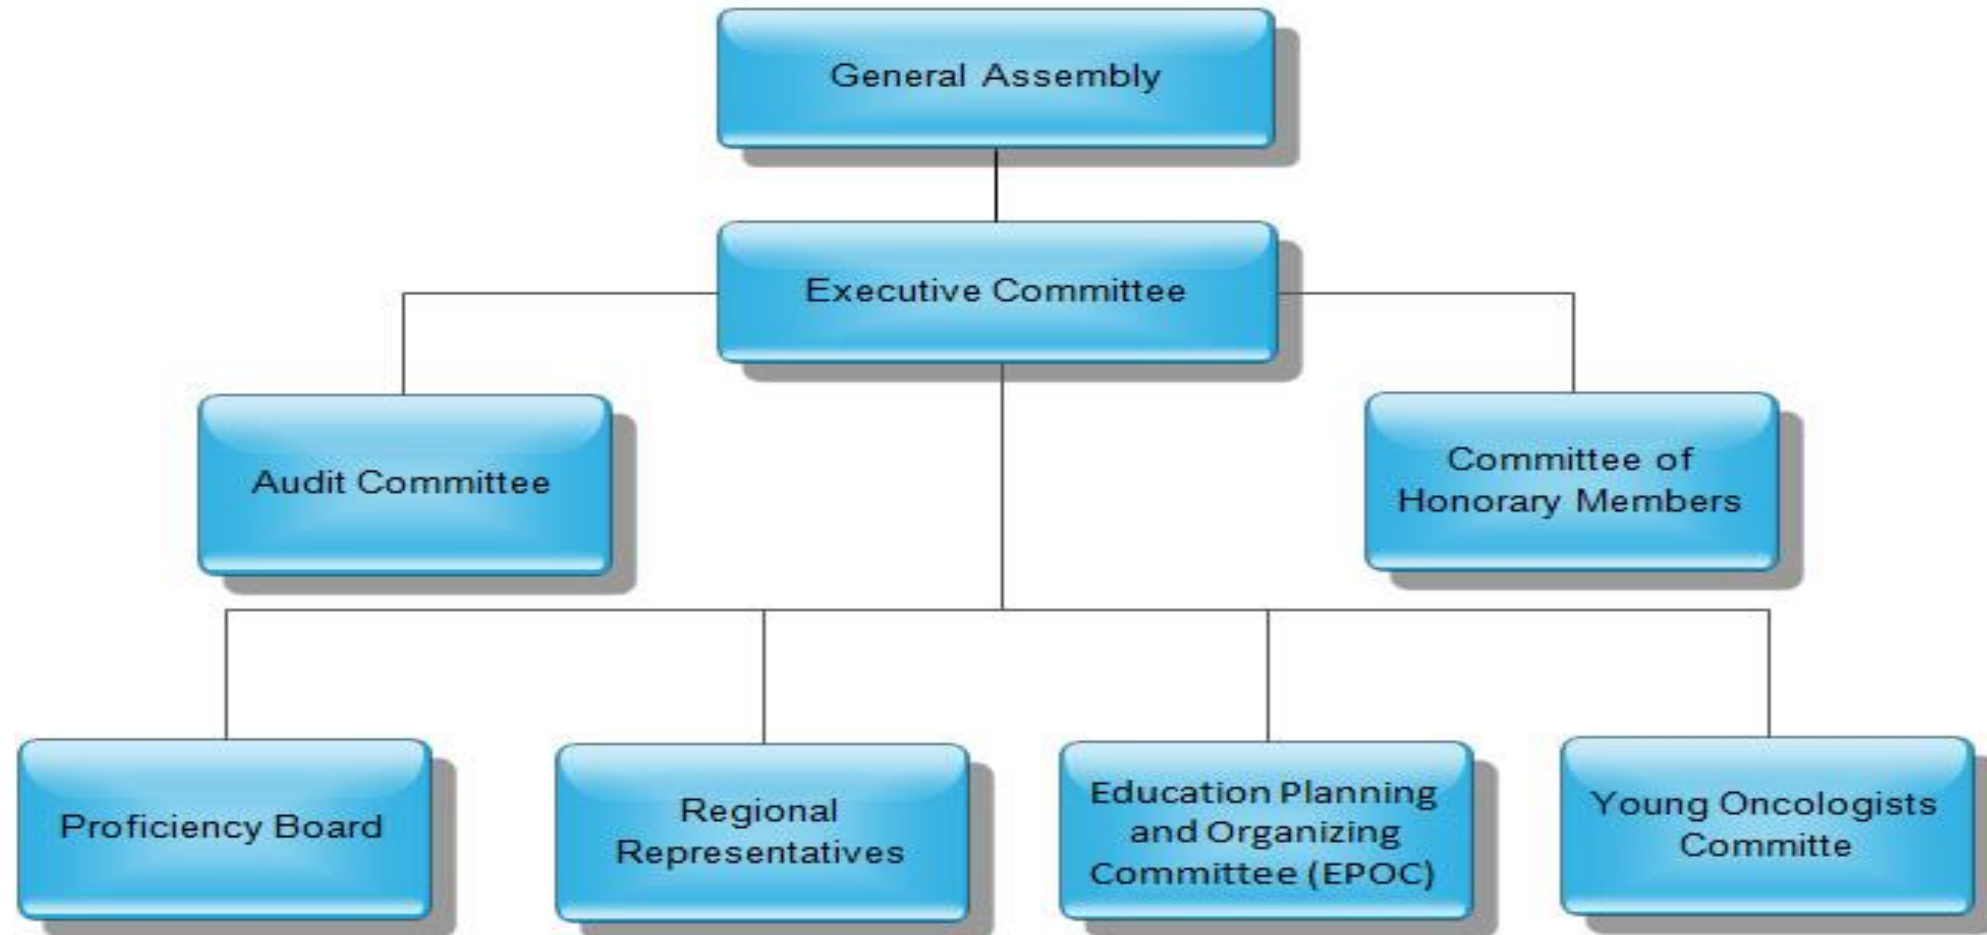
General Assembly

Executive Committee

Audit Committee

Committee of Honorary Members

Proficiency Board

Regional Representatives

Education Planning and Organizing Committee (EPOC)

Young Oncologists Committe